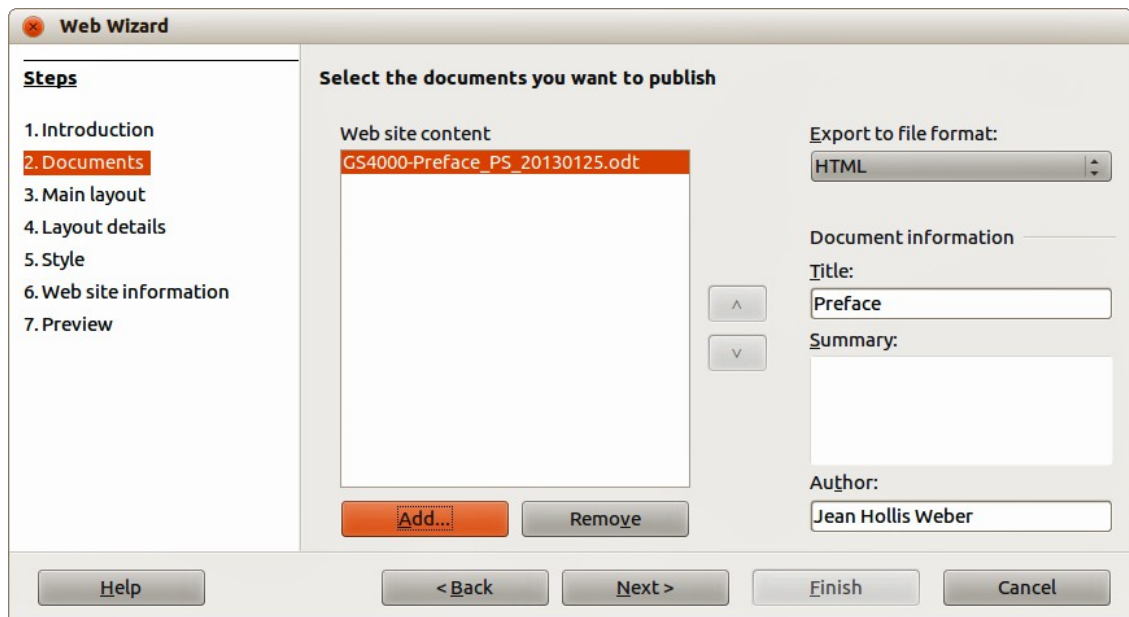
Web Wizard

Steps

1. Introduction
2. Documents
3. Main layout
4. Layout details
5. Style
6. Web site information
7. Preview

Select the documents you want to publish

Web site content

GS4000-Preface_PS_20130125.odt

Add...

Remove

Export to file format:

HTML

Document information

Title:

Preface

Summary:

Author:

Jean Hollis Weber

Help

< Back

Next >

Finish

Cancel